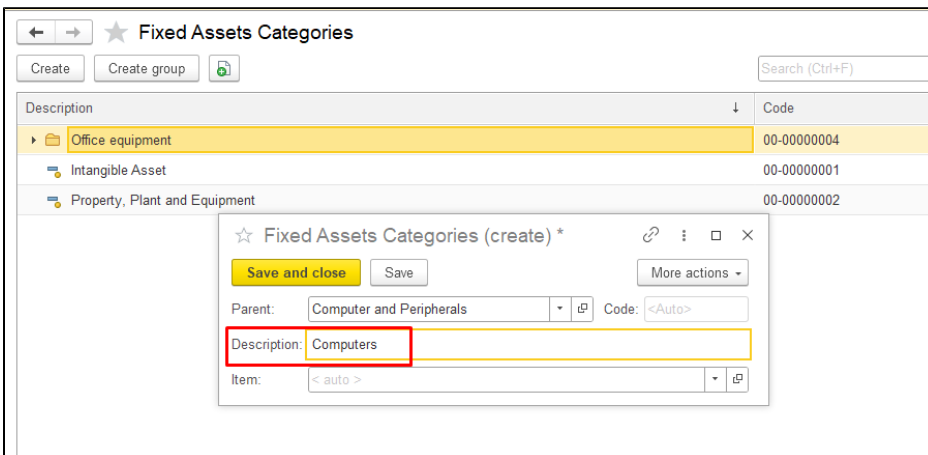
Fixed Assets Categories

Create | Create group

Search (Ctrl+F)

| Description ↓ | Code |
|---|---|
| Office equipment | 00-00000004 |
| Intangible Asset | 00-00000001 |
| Property, Plant and Equipment | 00-00000002 |

Fixed Assets Categories (create) *

Save and close | Save | More actions

Parent: Computer and Peripherals
Code: <Auto>

Description: Computers

Item: < auto >